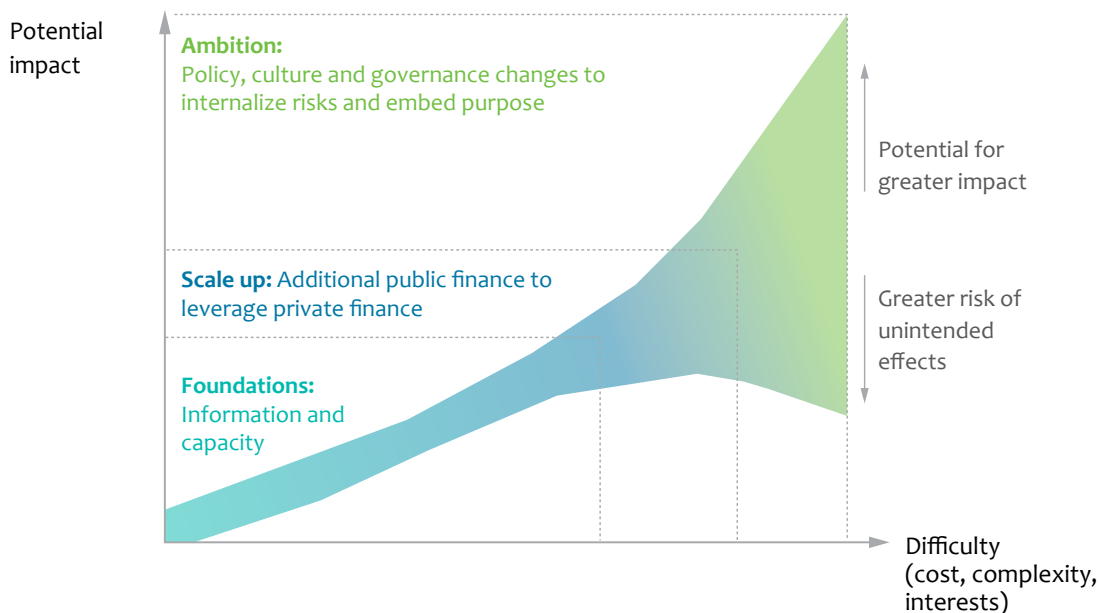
Potential impact

Ambition:
Policy, culture and governance changes to internalize risks and embed purpose

Potential for greater impact

Scale up: Additional public finance to leverage private finance

Greater risk of unintended effects

Foundations:
Information and capacity

Difficulty (cost, complexity, interests)